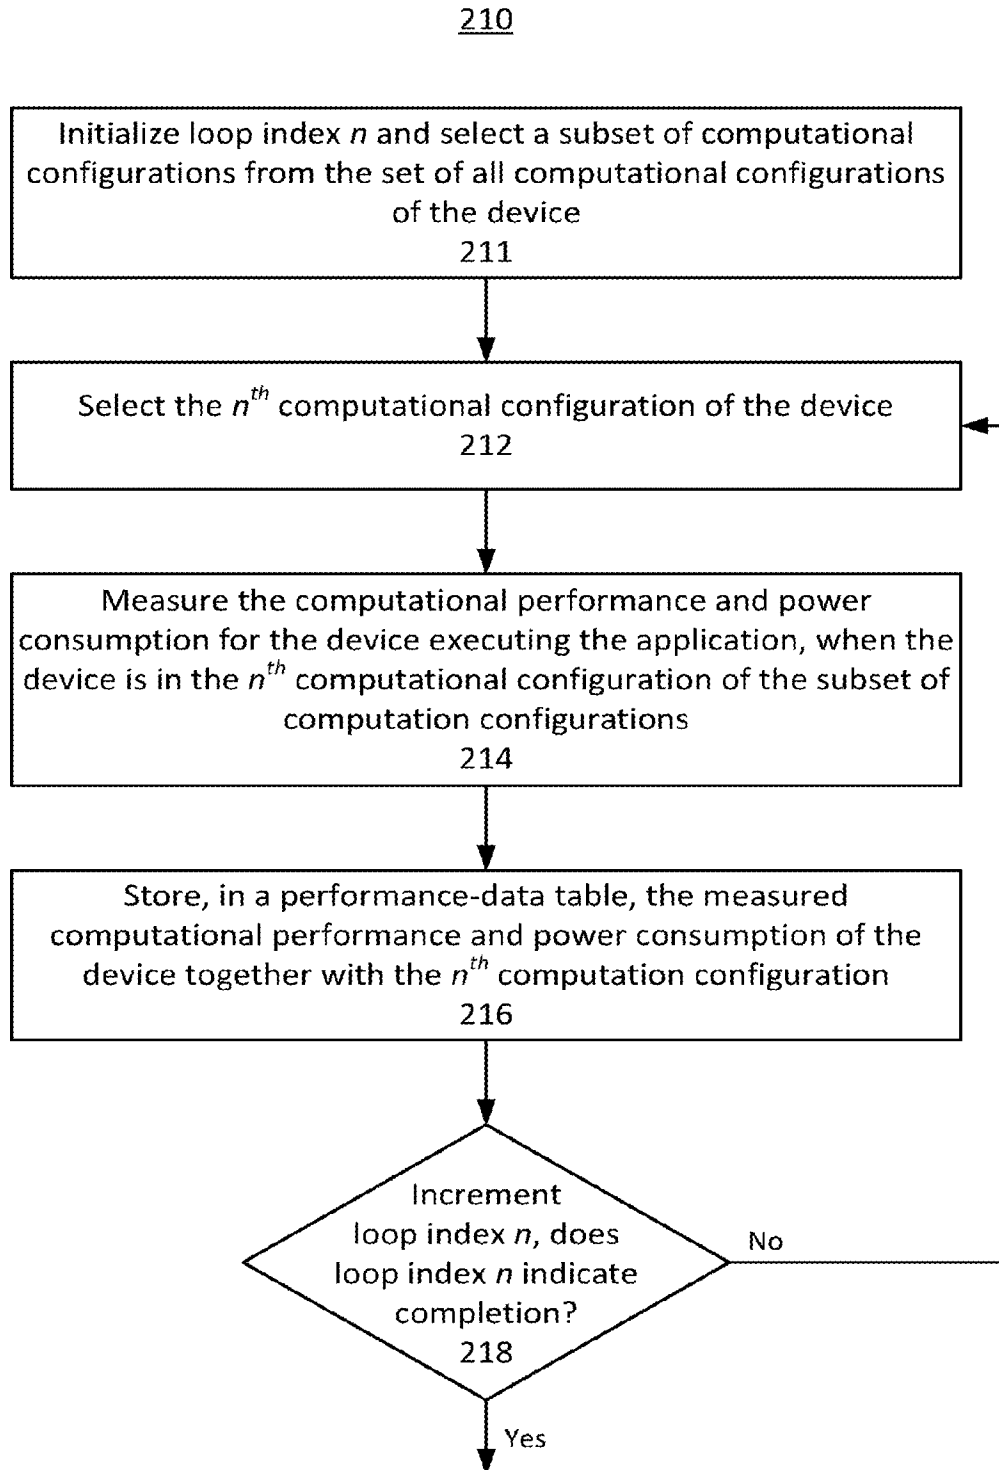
210

Initialize loop index $n$ and select a subset of computational configurations from the set of all computational configurations of the device
211

Select the $n^{th}$ computational configuration of the device
212

Measure the computational performance and power consumption for the device executing the application, when the device is in the $n^{th}$ computational configuration of the subset of computation configurations
214

Store, in a performance-data table, the measured computational performance and power consumption of the device together with the $n^{th}$ computation configuration
216

Increment loop index $n$, does loop index $n$ indicate completion?
218

No

Yes